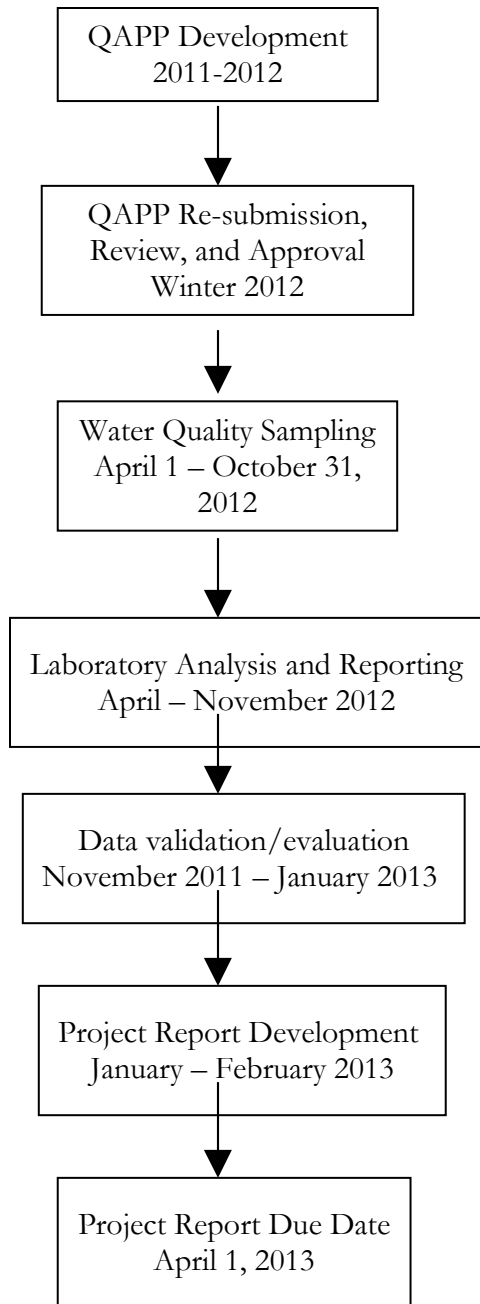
QAPP Development
2011-2012

QAPP Re-submission, Review, and Approval
Winter 2012

Water Quality Sampling
April 1 – October 31, 2012

Laboratory Analysis and Reporting
April – November 2012

Data validation/evaluation
November 2011 – January 2013

Project Report Development
January – February 2013

Project Report Due Date
April 1, 2013